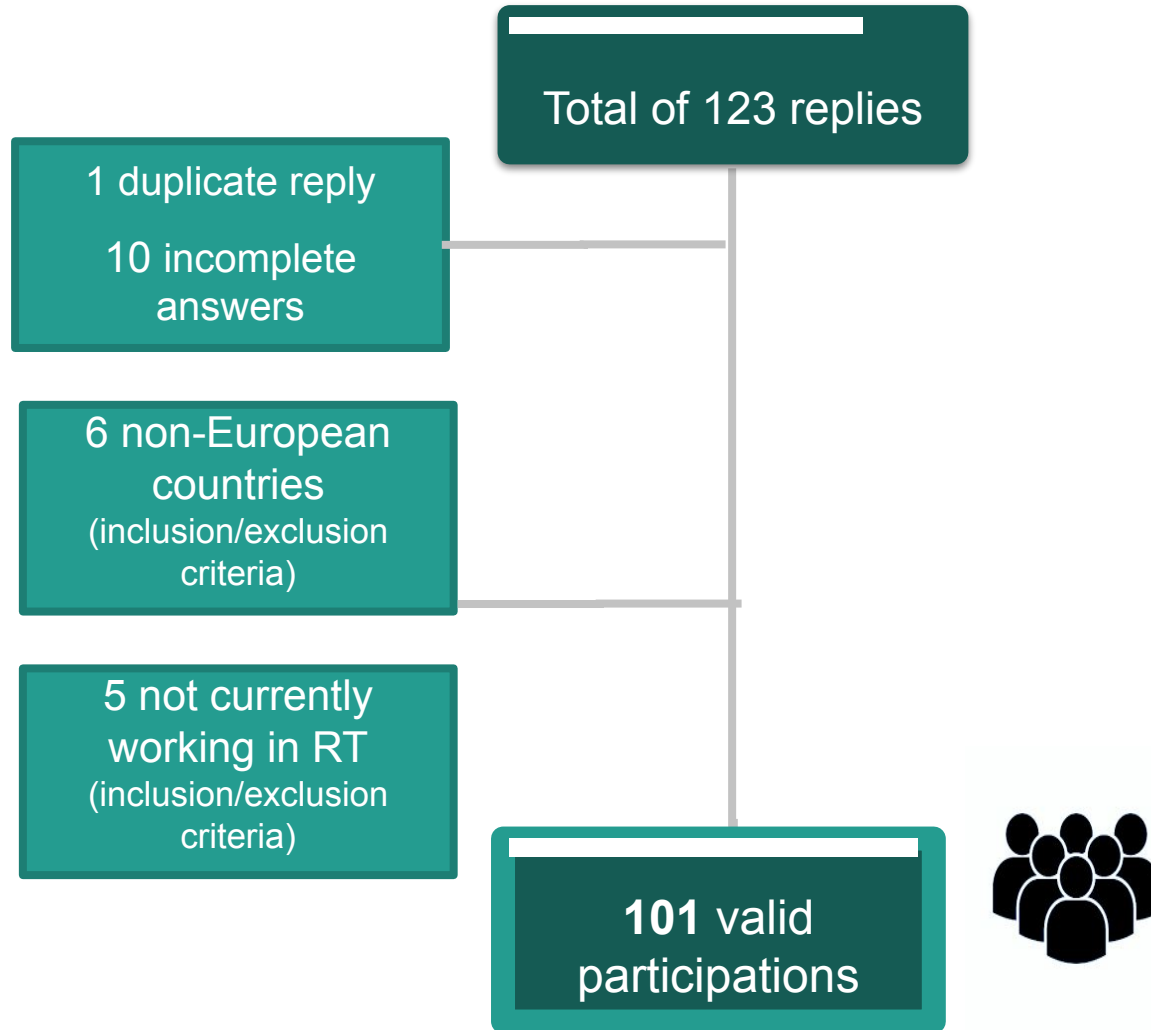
Total of 123 replies

1 duplicate reply

10 incomplete answers

6 non-European countries (inclusion/exclusion criteria)

5 not currently working in RT (inclusion/exclusion criteria)

**101** valid participations